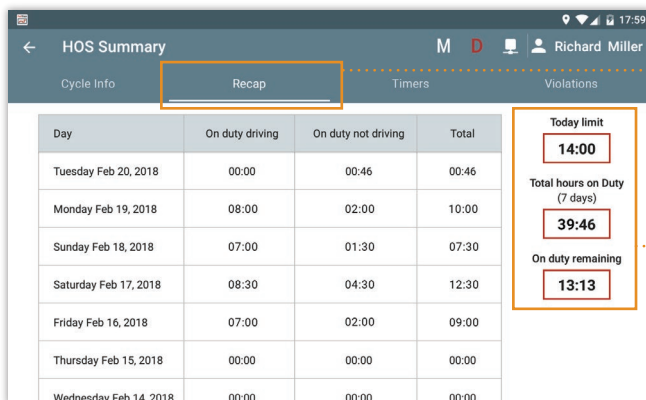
17:59

← HOS Summary M D Richard Miller

Cycle Info Recap Timers Violations

| Day | On duty driving | On duty not driving | Total |
|---|---|---|---|
| Tuesday Feb 20, 2018 | 00:00 | 00:46 | 00:46 |
| Monday Feb 19, 2018 | 08:00 | 02:00 | 10:00 |
| Sunday Feb 18, 2018 | 07:00 | 01:30 | 07:30 |
| Saturday Feb 17, 2018 | 08:30 | 04:30 | 12:30 |
| Friday Feb 16, 2018 | 07:00 | 02:00 | 09:00 |
| Thursday Feb 15, 2018 | 00:00 | 00:00 | 00:00 |
| Wednesday Feb 14, 2018 | 00:00 | 00:00 | 00:00 |

Today limit
14:00

Total hours on Duty (7 days)
39:46

On duty remaining
13:13